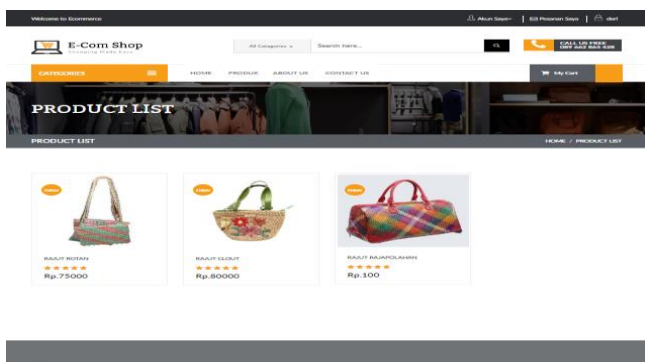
Welcome to Ecommerce

Akun Saya | Pesanan Saya | diet

E-Com Shop

Shopping Made Easy

All Categories

Search here...

CALL US FREE
0817 662 865 638

CATEGORIES

HOME PRODUK ABOUT US CONTACT US

My Cart

PRODUCT LIST

PRODUCT LIST

HOME / PRODUCT LIST

NEW

RAJUT ROTAN

★★★★★

Rp.75000

NEW

RAJUT CLOUT

★★★★★

Rp.80000

NEW

RAJUT RAJAPOLAWAN

★★★★★

Rp.100